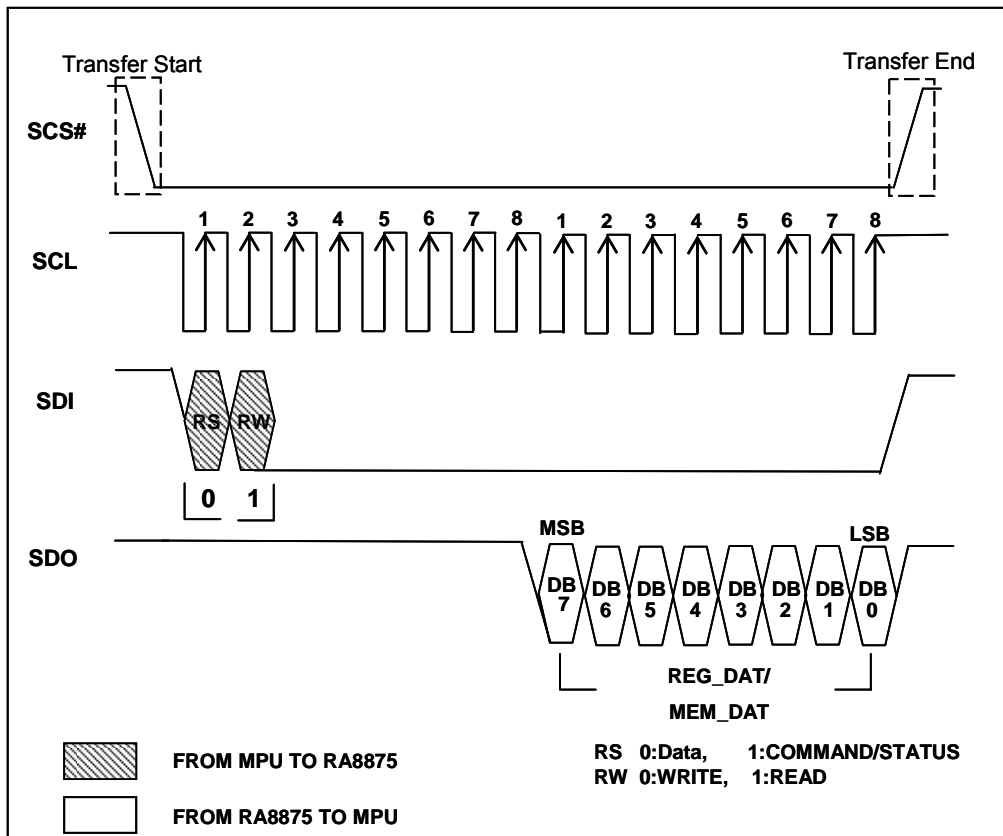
Transfer Start

Transfer End

SCS#

SCL

1 2 3 4 5 6 7 8 1 2 3 4 5 6 7 8

SDI

RS RW

0 1

SDO

MSB

LSB

DB 7 DB 6 DB 5 DB 4 DB 3 DB 2 DB 1 DB 0

REG_DAT/
MEM_DAT

FROM MPU TO RA8875

FROM RA8875 TO MPU

RS 0:Data, 1:COMMAND/STATUS
RW 0:WRITE, 1:READ